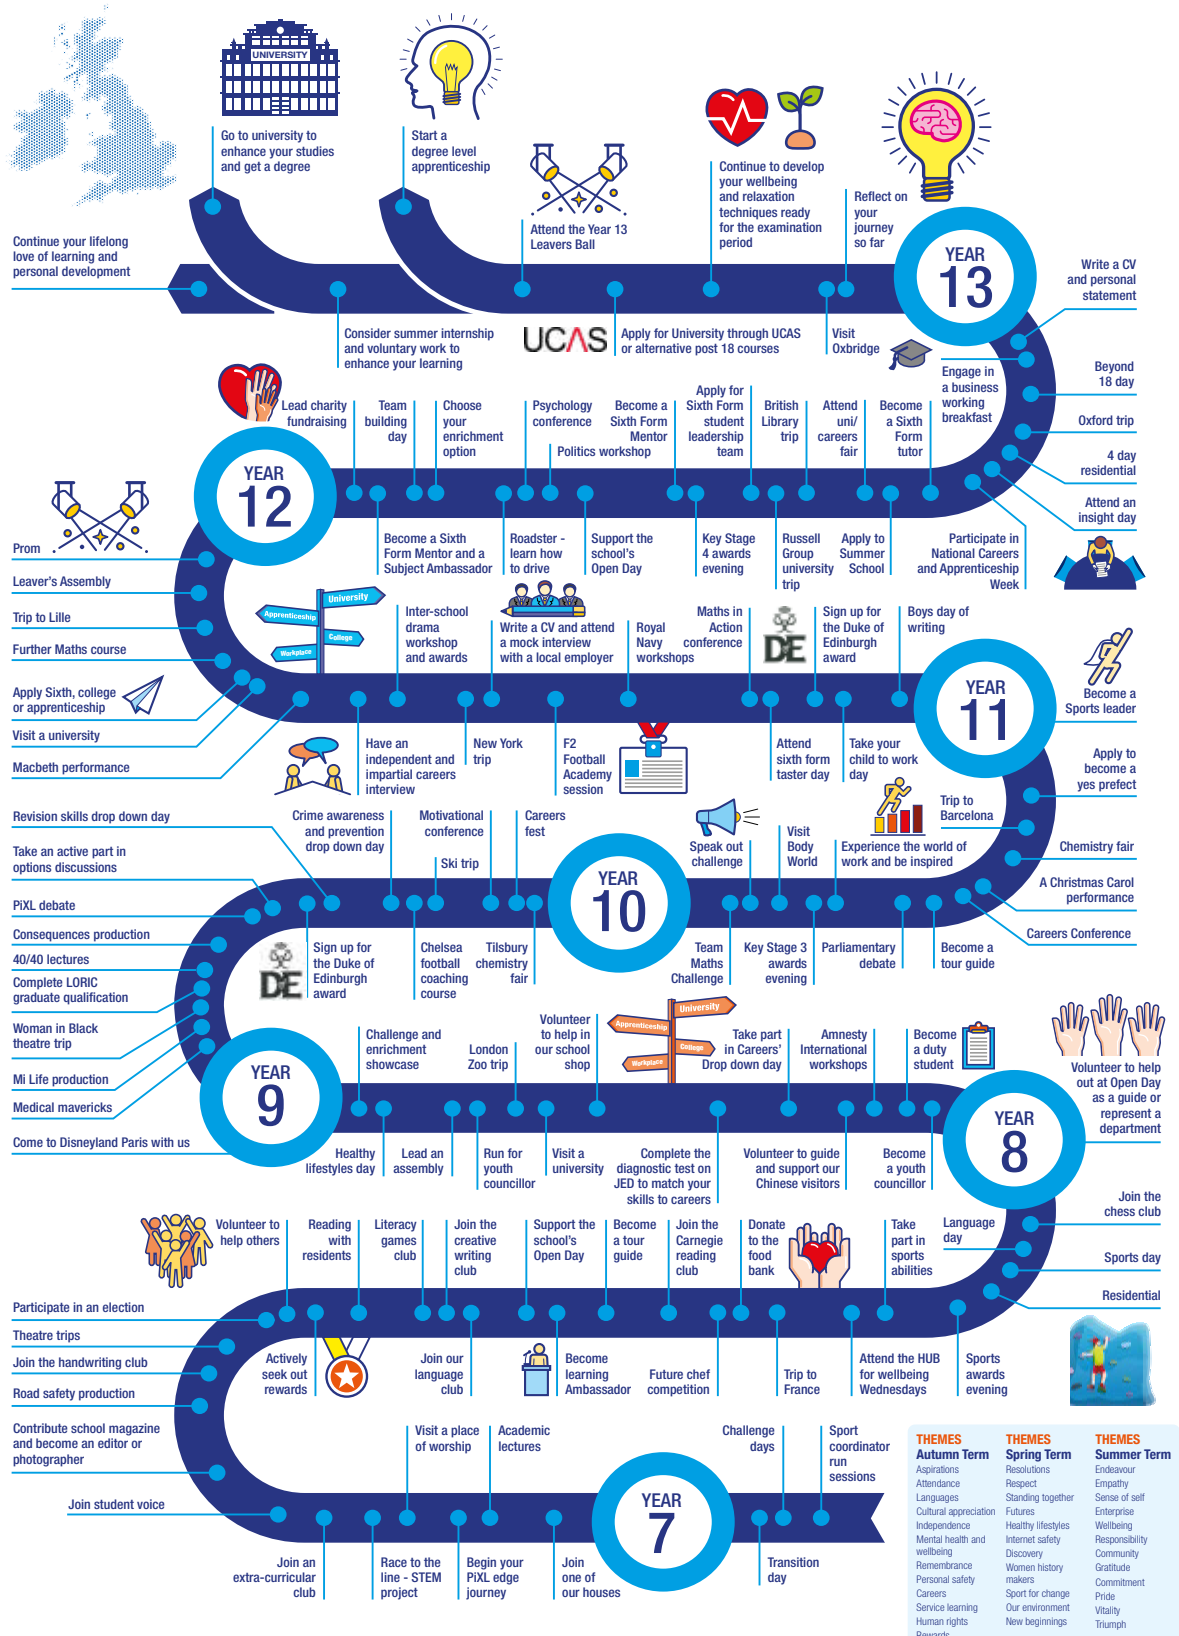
UNIVERSITY

Go to university to enhance your studies and get a degree

Start a degree level apprenticeship

Attend the Year 13 Leavers Ball

Continue to develop your wellbeing and relaxation techniques ready for the examination period

Reflect on your journey so far

Continue your lifelong love of learning and personal development

YEAR 13

Write a CV and personal statement

Consider summer internship and voluntary work to enhance your learning

UCAS

Apply for University through UCAS or alternative post 18 courses

Visit Oxbridge

Engage in a business working breakfast

Beyond 18 day

Oxford trip

4 day residential

Attend an insight day

Lead charity fundraising

Team building day

Choose your enrichment option

Psychology conference

Become a Sixth Form Mentor

Politics workshop

Apply for Sixth Form student leadership team

British Library trip

Attend uni/ careers fair

Become a Sixth Form tutor

YEAR 12

Prom

Leaver's Assembly

Trip to Lille

Further Maths course

Become a Sixth Form Mentor and a Subject Ambassador

Roadster - learn how to drive

Support the school's Open Day

Key Stage 4 awards evening

Russell Group university trip

Apply to Summer School

Participate in National Careers and Apprenticeship Week

University

Apprenticeship

College

Workplace

Inter-school drama workshop and awards

Write a CV and attend a mock interview with a local employer

Royal Navy workshops

Maths in Action conference

DE

Sign up for the Duke of Edinburgh award

Boys day of writing

Apply Sixth, college or apprenticeship

Visit a university

Macbeth performance

YEAR 11

Become a Sports leader

Have an independent and impartial careers interview

New York trip

F2 Football Academy session

Attend sixth form taster day

Take your child to work day

Apply to become a yes prefect

Trip to Barcelona

Revision skills drop down day

Take an active part in options discussions

Crime awareness and prevention drop down day

Motivational conference

Ski trip

Careers fest

Speak out challenge

Visit Body World

Experience the world of work and be inspired

Chemistry fair

A Christmas Carol performance

Careers Conference

PiXL debate

Consequences production

40/40 lectures

Complete LORIC graduate qualification

YEAR 10

DE

Sign up for the Duke of Edinburgh award

Chelsea football coaching course

Tilsbury chemistry fair

Team Maths Challenge

Key Stage 3 awards evening

Parliamentary debate

Become a tour guide

Woman in Black theatre trip

Mi Life production

Medical mavericks

Come to Disneyland Paris with us

Challenge and enrichment showcase

London Zoo trip

Volunteer to help in our school shop

University

Apprenticeship

College

Workplace

Take part in Careers' Drop down day

Amnesty International workshops

Become a duty student

Volunteer to help out at Open Day as a guide or represent a department

YEAR 9

YEAR 8

Healthy lifestyles day

Lead an assembly

Run for youth councillor

Visit a university

Complete the diagnostic test on JED to match your skills to careers

Volunteer to guide and support our Chinese visitors

Become a youth councillor

Join the chess club

Volunteer to help others

Reading with residents

Literacy games club

Join the creative writing club

Support the school's Open Day

Become a tour guide

Join the Carnegie reading club

Donate to the food bank

Take part in sports abilities

Language day

Sports day

Residential

Participate in an election

Theatre trips

Join the handwriting club

Road safety production

Actively seek out rewards

Join our language club

Become learning Ambassador

Future chef competition

Trip to France

Attend the HUB for wellbeing Wednesdays

Sports awards evening

Contribute school magazine and become an editor or photographer

Visit a place of worship

Academic lectures

Challenge days

Sport coordinator run sessions

Join student voice

YEAR 7

Join an extra-curricular club

Race to the line - STEM project

Begin your PiXL edge journey

Join one of our houses

Transition day

| THEMES Autumn Term | THEMES Spring Term | THEMES Summer Term |
|---|---|---|
| Aspirations | Resolutions | Endeavour |
| Attendance | Respect | Empathy |
| Languages | Standing together | Sense of self |
| Cultural appreciation | Futures | Enterprise |
| Independence | Healthy lifestyles | Wellbeing |
| Mental health and wellbeing | Internet safety | Responsibility |
| Remembrance | Discovery | Community |
| Personal safety | Women history makers | Gratitude |
| Careers | Sport for change | Commitment |
| Service learning | Our environment | Pride |
| Human rights | New beginnings | Vitality |
| Rewards | | Triumph |